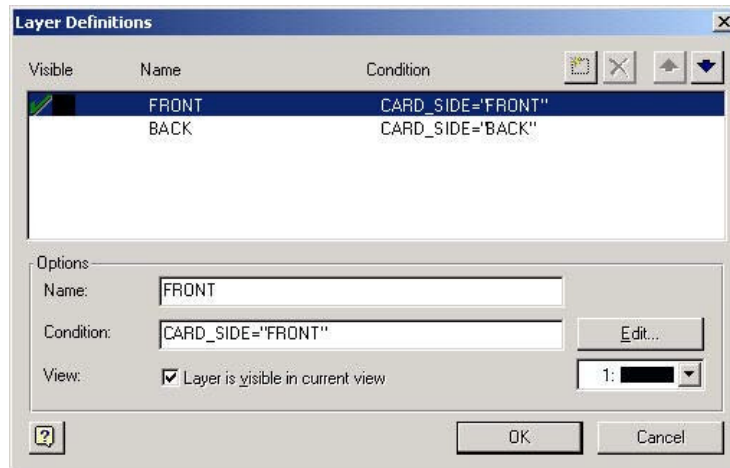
Layer Definitions

| Visible | Name | Condition |
|---|---|---|
| | FRONT | CARD_SIDE="FRONT" |
| | BACK | CARD_SIDE="BACK" |

Options

Name: FRONT

Condition: CARD_SIDE="FRONT"

Edit...

View: Layer is visible in current view

1:

OK

Cancel